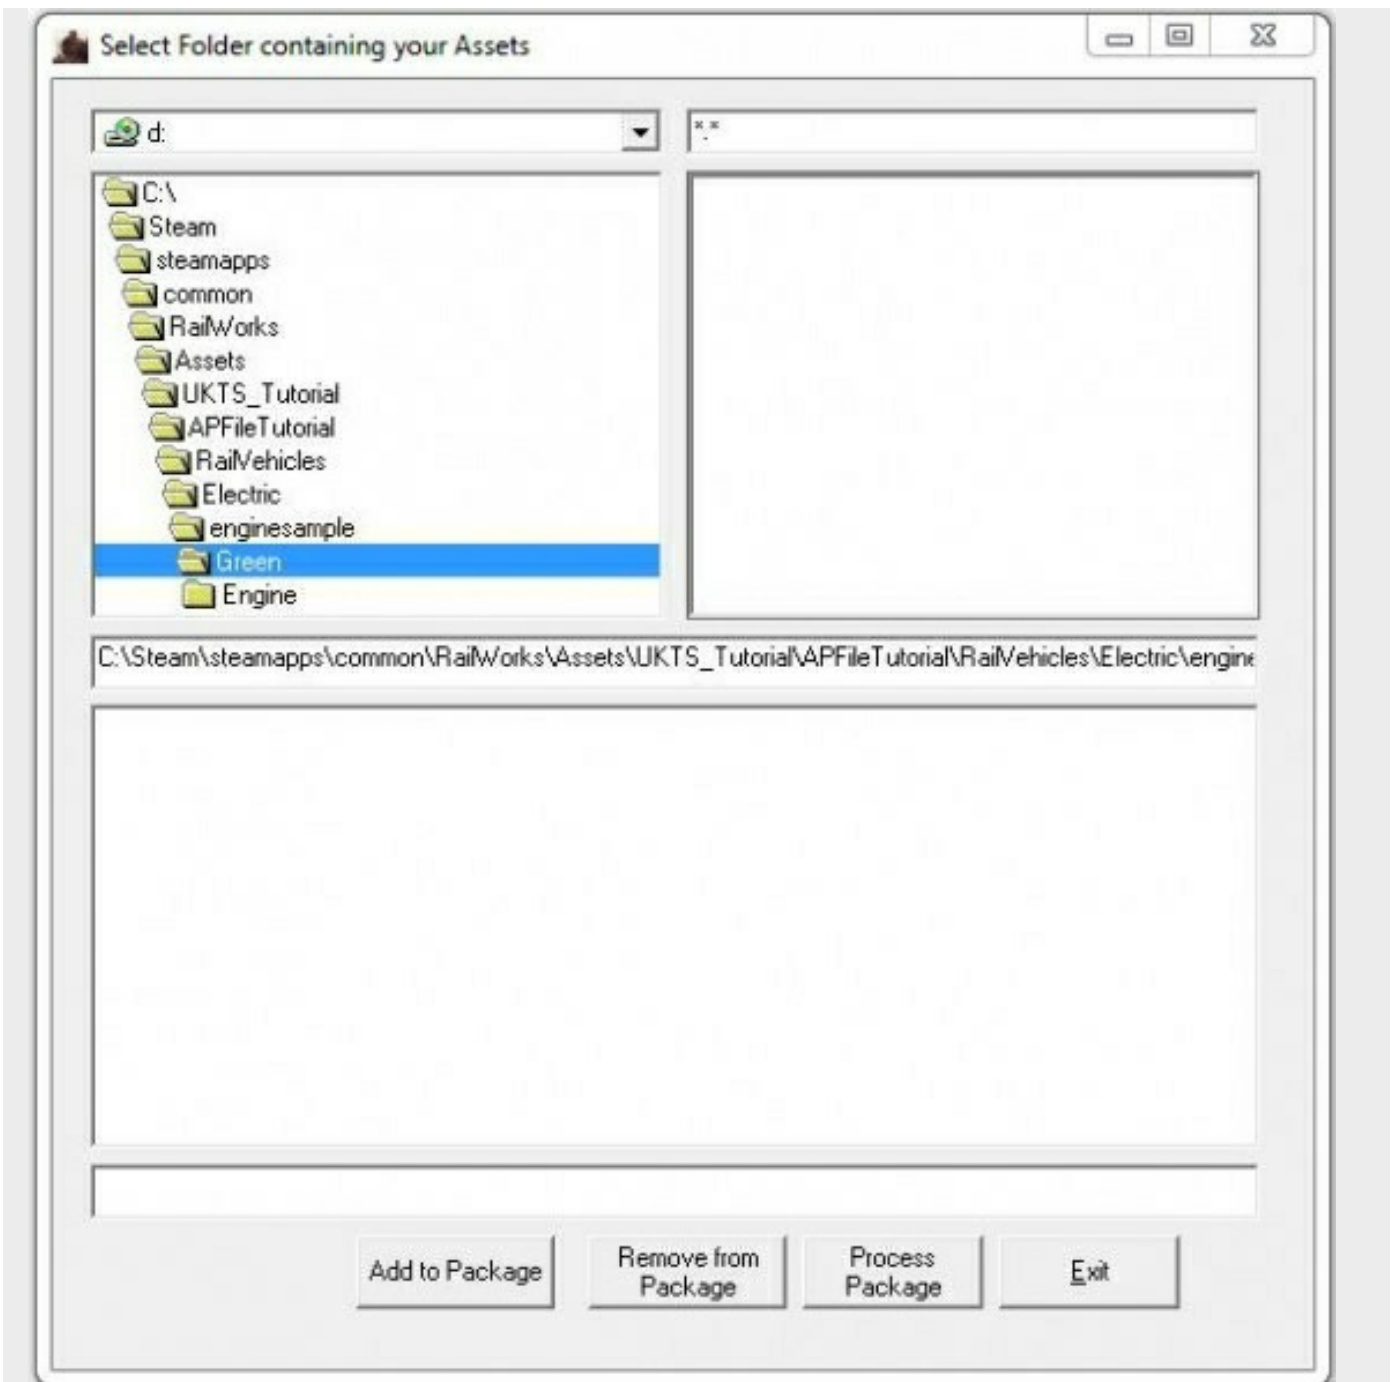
Select Folder containing your Assets

d:

*.*

C:\
Steam
steamapps
common
RailWorks
Assets
UKTS_Tutorial
APFileTutorial
RailVehicles
Electric
enginesample
Green
Engine

C:\Steam\steamapps\common\RailWorks\Assets\UKTS_Tutorial\APFileTutorial\RailVehicles\Electric\engine

Add to Package
Remove from Package
Process Package
Exit